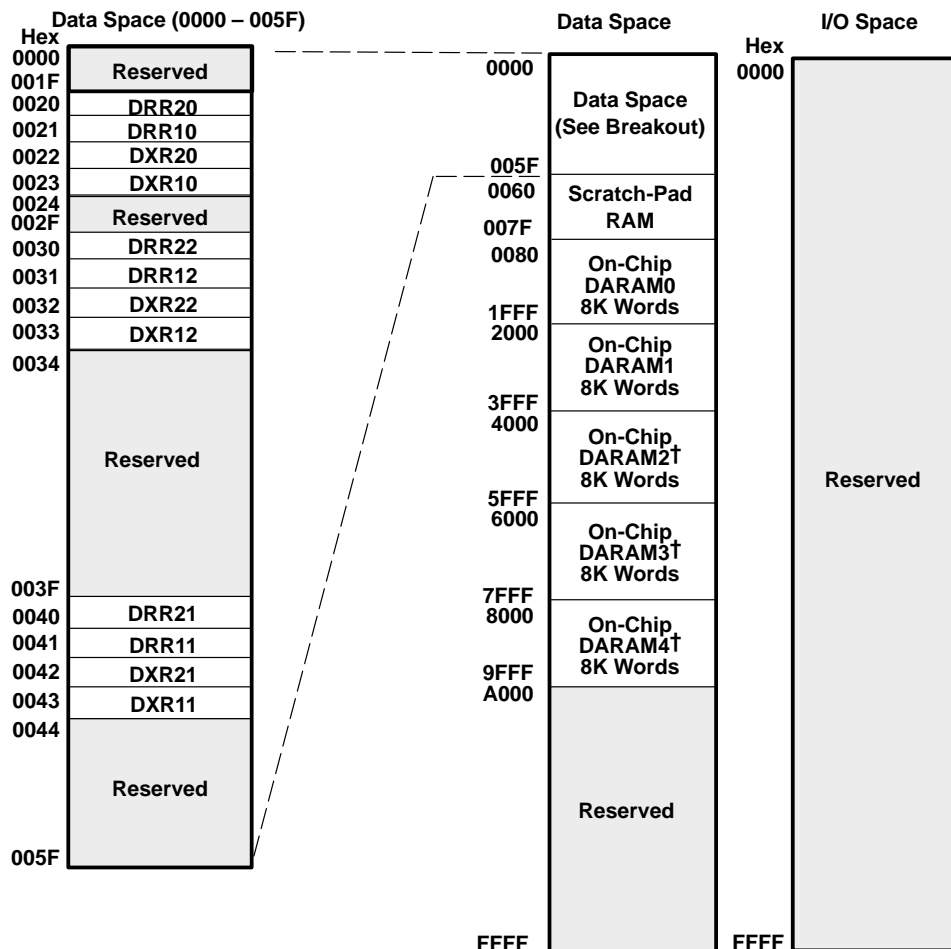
Data Space (0000 – 005F)

Hex
0000
001F
Reserved
0020 DRR20
0021 DRR10
0022 DXR20
0023 DXR10
0024
002F
Reserved
0030 DRR22
0031 DRR12
0032 DXR22
0033 DXR12
0034
Reserved
003F
0040 DRR21
0041 DRR11
0042 DXR21
0043 DXR11
0044
Reserved
005F

Data Space

0000
Data Space (See Breakout)
005F
0060
Scratch-Pad RAM
007F
0080
On-Chip DARAM0 8K Words
1FFF
2000
On-Chip DARAM1 8K Words
3FFF
4000
On-Chip DARAM2† 8K Words
5FFF
6000
On-Chip DARAM3† 8K Words
7FFF
8000
On-Chip DARAM4† 8K Words
9FFF
A000
Reserved
FFFF

I/O Space

Hex
0000
Reserved
FFFF